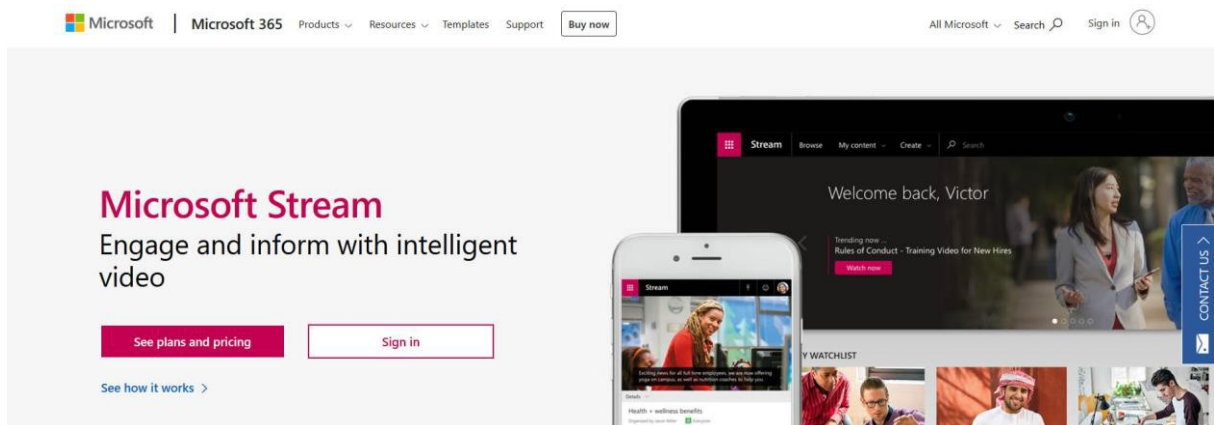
Microsoft | Microsoft 365 Products Resources Templates Support Buy now

All Microsoft Search Sign in

Microsoft Stream
Engage and inform with intelligent video

See plans and pricing

Sign in

See how it works >

Stream Browse My content Create Search

Welcome back, Victor

Trending now ...
Rules of Conduct - Training Video for New Hires
Watch now

Y WATCHLIST

Stream

Exciting news for all full time employees, we are now offering yoga on campus, as well as nutrition coaches to help you

Details

Health + wellness benefits

CONTACT US